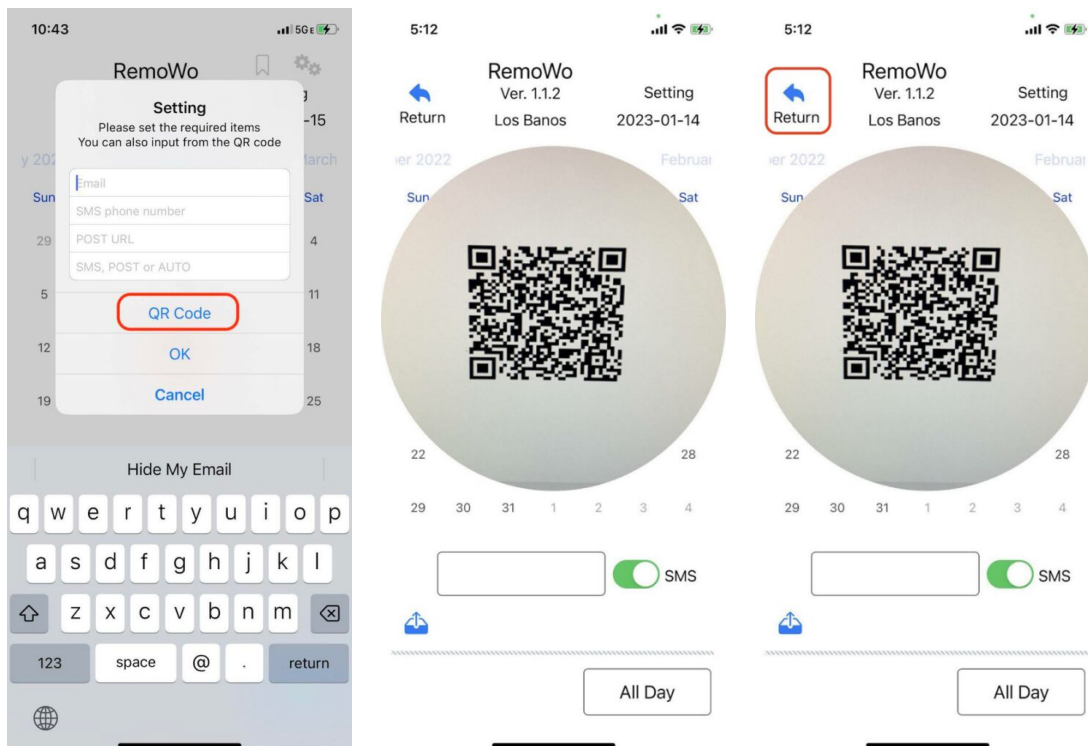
10:43
5GE

RemoWo

Setting
Please set the required items
You can also input from the QR code

y 202
-15
March

Sun
Sat

Email
SMS phone number
POST URL
SMS, POST or AUTO

29
4
5
11
12
18
19
25

QR Code
OK
Cancel

Hide My Email

q w e r t y u i o p
a s d f g h j k l
z x c v b n m
123 space @ . return

5:12

RemoWo
Ver. 1.1.2
Setting
Return
Los Banos
2023-01-14

er 2022
Februar
Sun
Sat

22
28
29 30 31 1 2 3 4

SMS

All Day

5:12

RemoWo
Ver. 1.1.2
Setting
Return
Los Banos
2023-01-14

er 2022
Februar
Sun
Sat

22
28
29 30 31 1 2 3 4

SMS

All Day